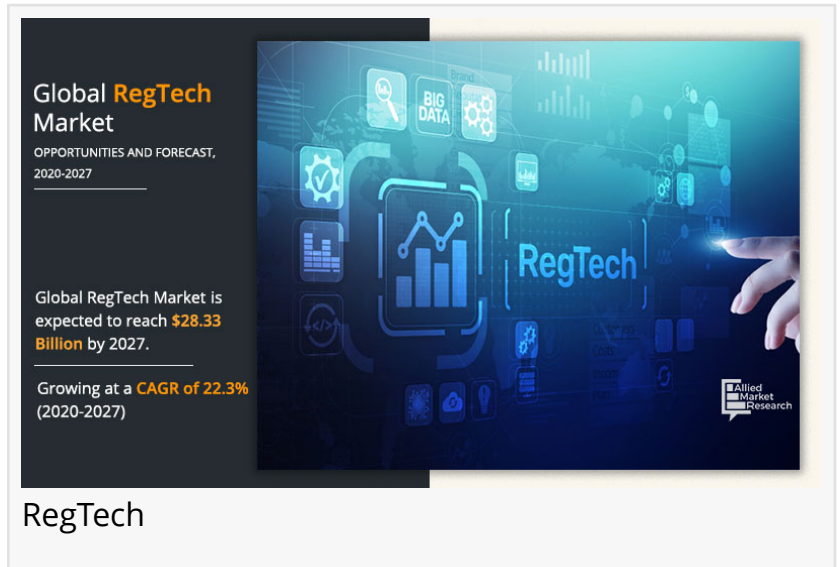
Global RegTech Market

OPPORTUNITIES AND FORECAST, 2020-2027

Global RegTech Market is expected to reach $28.33 Billion by 2027.

Growing at a CAGR of 22.3% (2020-2027)

Brand

BIG DATA

RegTech

Allied Market Research

RegTech